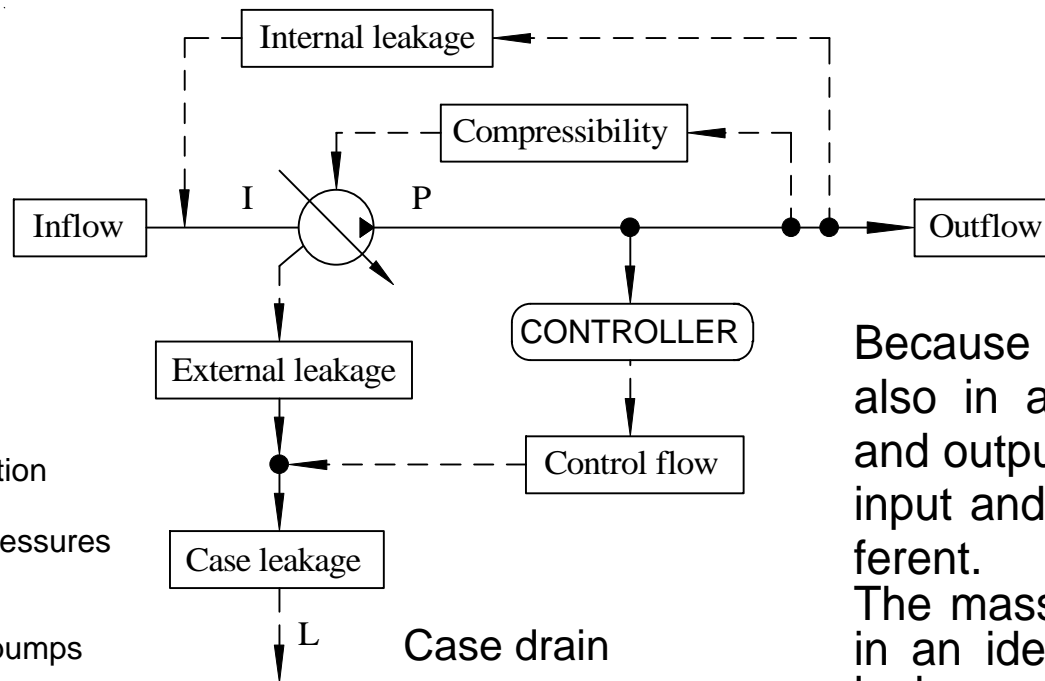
Internal leakage

Compressibility

Inflow

I

P

Outflow

CONTROLLER

External leakage

Control flow

Case leakage

L

Case drain

tion

essures

pumps

Because also in a and output input and ferent.

The mass in an ide